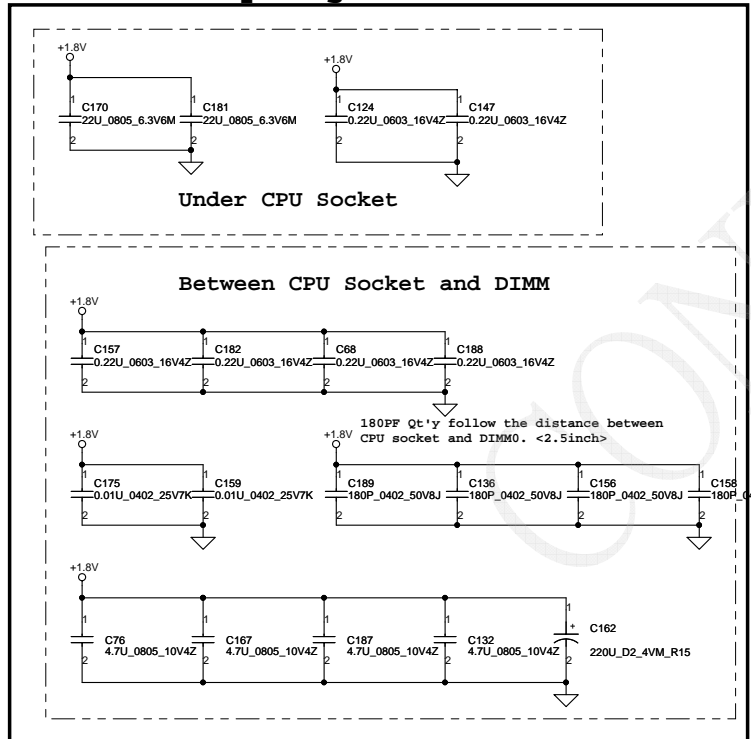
+1.8V

1
C170
22U_0805_6.3V6M
2

1
C181
22U_0805_6.3V6M
2

+1.8V

1
C124
0.22U_0603_16V4Z
2

1
C147
0.22U_0603_16V4Z
2

Under CPU Socket

Between CPU Socket and DIMM

+1.8V

1
C157
0.22U_0603_16V4Z
2

1
C182
0.22U_0603_16V4Z
2

1
C68
0.22U_0603_16V4Z
2

1
C188
0.22U_0603_16V4Z
2

+1.8V

1
C175
0.01U_0402_25V7K
2

1
C159
0.01U_0402_25V7K
2

180PF Qt'y follow the distance between CPU socket and DIMM0. <2.5inch>

+1.8V

1
C189
180P_0402_50V8J
2

1
C136
180P_0402_50V8J
2

1
C156
180P_0402_50V8J
2

1
C158
180P_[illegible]
2

+1.8V

1
C76
4.7U_0805_10V4Z
2

1
C167
4.7U_0805_10V4Z
2

1
C187
4.7U_0805_10V4Z
2

1
C132
4.7U_0805_10V4Z
2

1
+
C162
220U_D2_4VM_R15
2